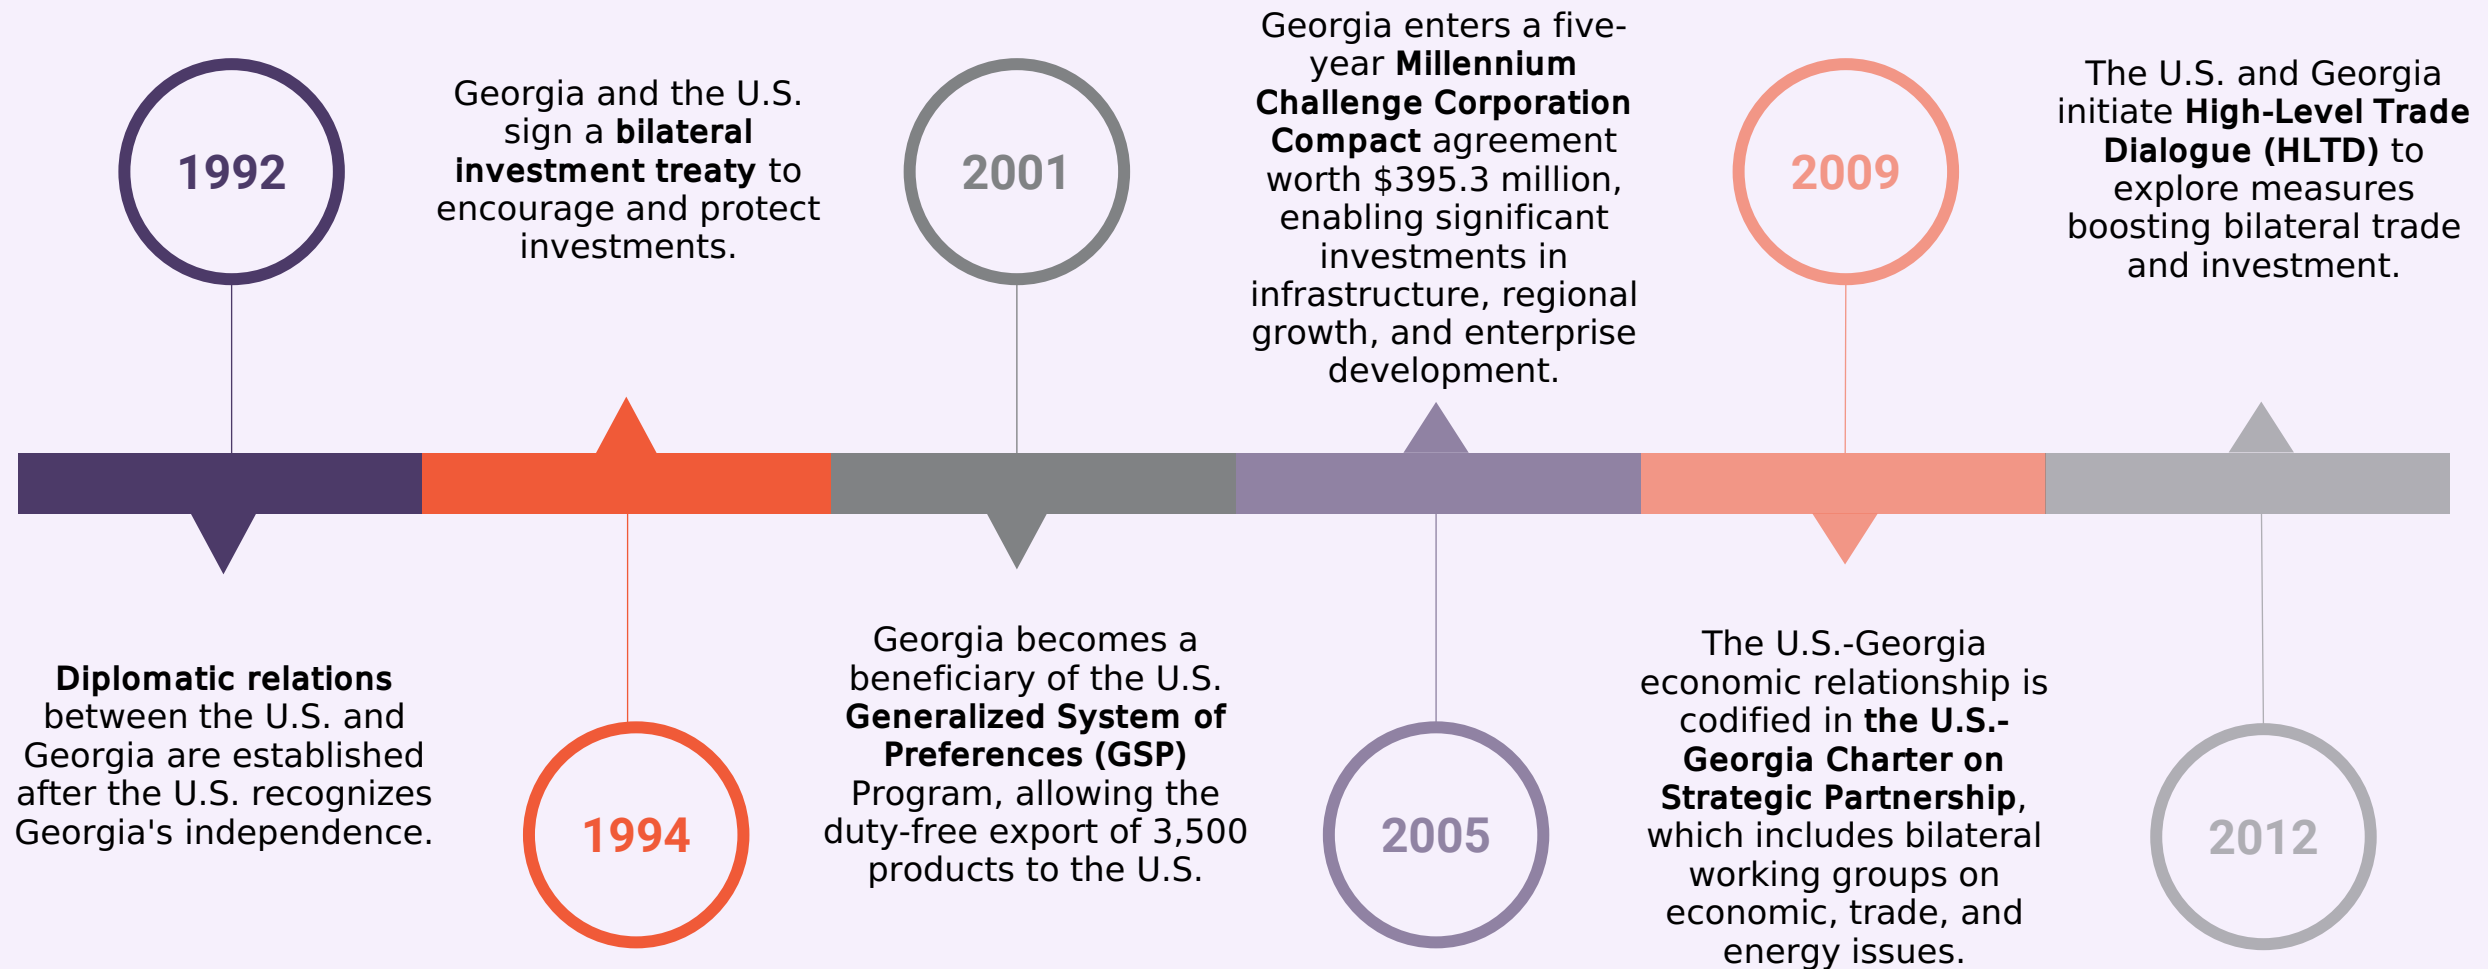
1992

Diplomatic relations between the U.S. and Georgia are established after the U.S. recognizes Georgia's independence.

Georgia and the U.S. sign a bilateral investment treaty to encourage and protect investments.

1994

2001

Georgia becomes a beneficiary of the U.S. Generalized System of Preferences (GSP) Program, allowing the duty-free export of 3,500 products to the U.S.

Georgia enters a five-year Millennium Challenge Corporation Compact agreement worth $395.3 million, enabling significant investments in infrastructure, regional growth, and enterprise development.

2005

2009

The U.S.-Georgia economic relationship is codified in the U.S.-Georgia Charter on Strategic Partnership, which includes bilateral working groups on economic, trade, and energy issues.

The U.S. and Georgia initiate High-Level Trade Dialogue (HLTD) to explore measures boosting bilateral trade and investment.

2012